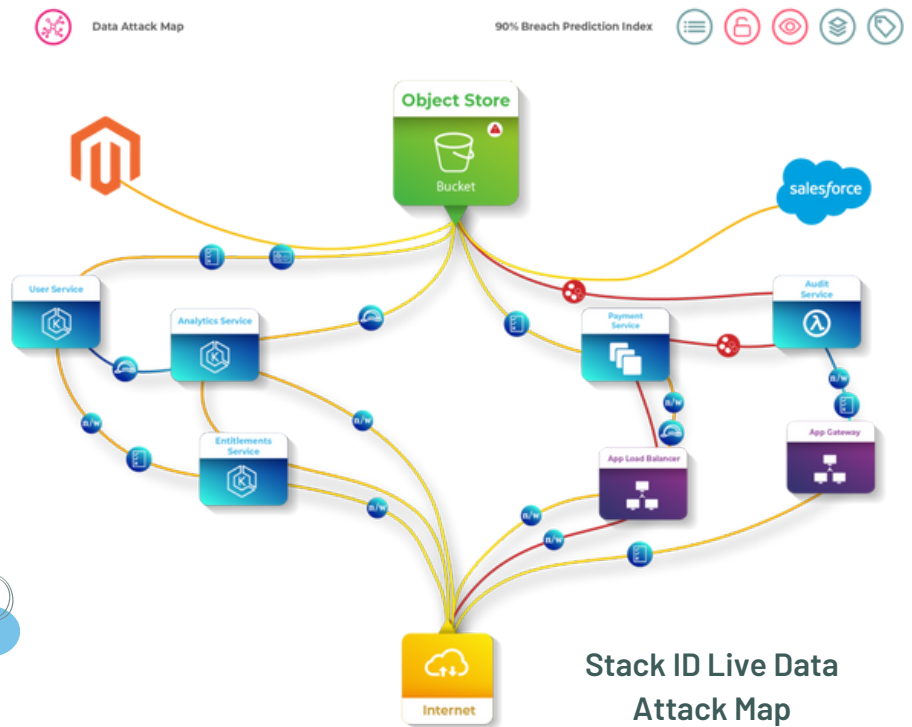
Data Attack Map

90% Breach Prediction Index

Object Store

Bucket

salesforce

User Service

Analytics Service

Payment Service

Audit Service

R/W

R/W

Entitlements Service

R/W

R/W

App Load Balancer

App Gateway

R/W

R/W

Internet

Stack ID Live Data Attack Map